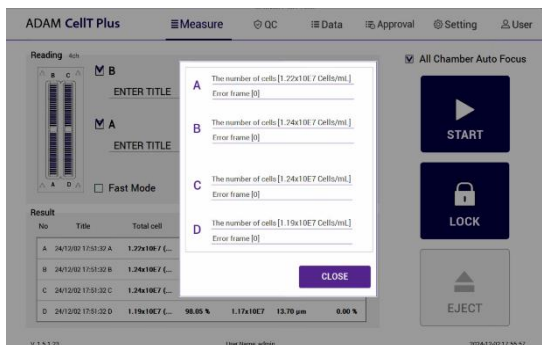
ADAM CellT Plus Measure QC Data Approval Setting User

Reading 4ch

B

ENTER TITLE

A

ENTER TITLE

Fast Mode

All Chamber Auto Focus

START

LOCK

EJECT

A
The number of cells [1.22x10E7 Cells/mL]
Error frame [0]

B
The number of cells [1.24x10E7 Cells/mL]
Error frame [0]

C
The number of cells [1.24x10E7 Cells/mL]
Error frame [0]

D
The number of cells [1.19x10E7 Cells/mL]
Error frame [0]

CLOSE

Result

| No | Title | Total cell | | | | |
|---|---|---|---|---|---|---|
| A | 24/12/02 17:51:32 A | 1.22x10E7 (... | | | | |
| B | 24/12/02 17:51:32 B | 1.24x10E7 (... | | | | |
| C | 24/12/02 17:51:32 C | 1.24x10E7 (... | | | | |
| D | 24/12/02 17:51:32 D | 1.19x10E7 (... | 98.05 % | 1.17x10E7 | 13.70 µm | 0.00 % |

V 1.3.1.23 User Name: admin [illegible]